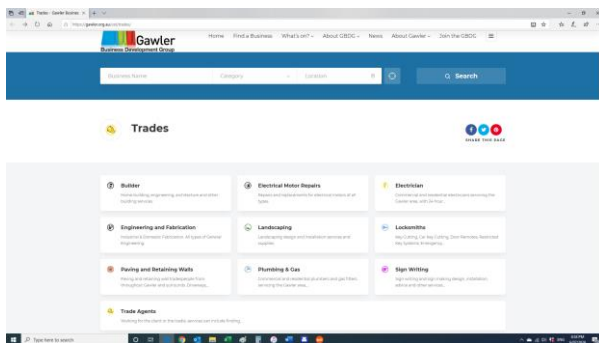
Trades - Gawler Business

https://gawler.org.au/trades/

Gawler
Business Development Group

Home Find a Business What's on? About GBDG News About Gawler Join the GBDG

Business Name Category Location

Search

Trades

SHARE THIS PAGE

Builder
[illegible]

Electrical Motor Repairs
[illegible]

Electrician
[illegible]

Engineering and Fabrication
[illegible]

Landscaping
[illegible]

Locksmiths
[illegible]

Paving and Retaining Walls
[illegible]

Plumbing & Gas
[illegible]

Sign Writing
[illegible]

Trade Agents
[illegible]

Type here to search